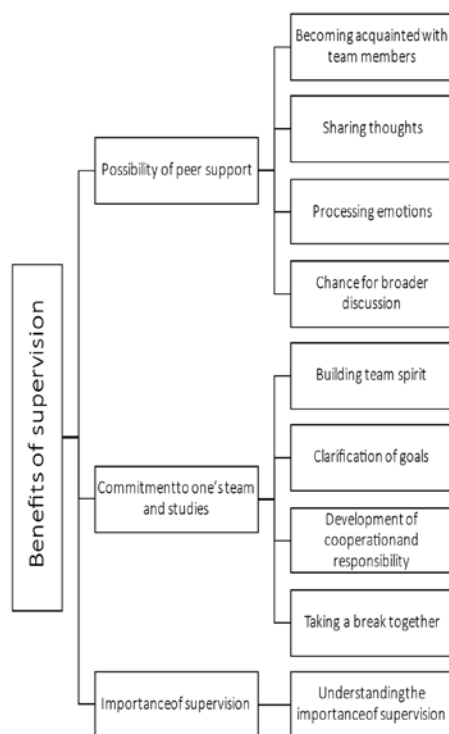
Benefits of supervision

Possibility of peer support

Becoming acquainted with team members

Sharing thoughts

Processing emotions

Chance for broader discussion

Commitmentto one's team and studies

Building team spirit

Clarification of goals

Development of cooperationand responsibility

Taking a break together

Importanceof supervision

Understandingthe importanceof supervision